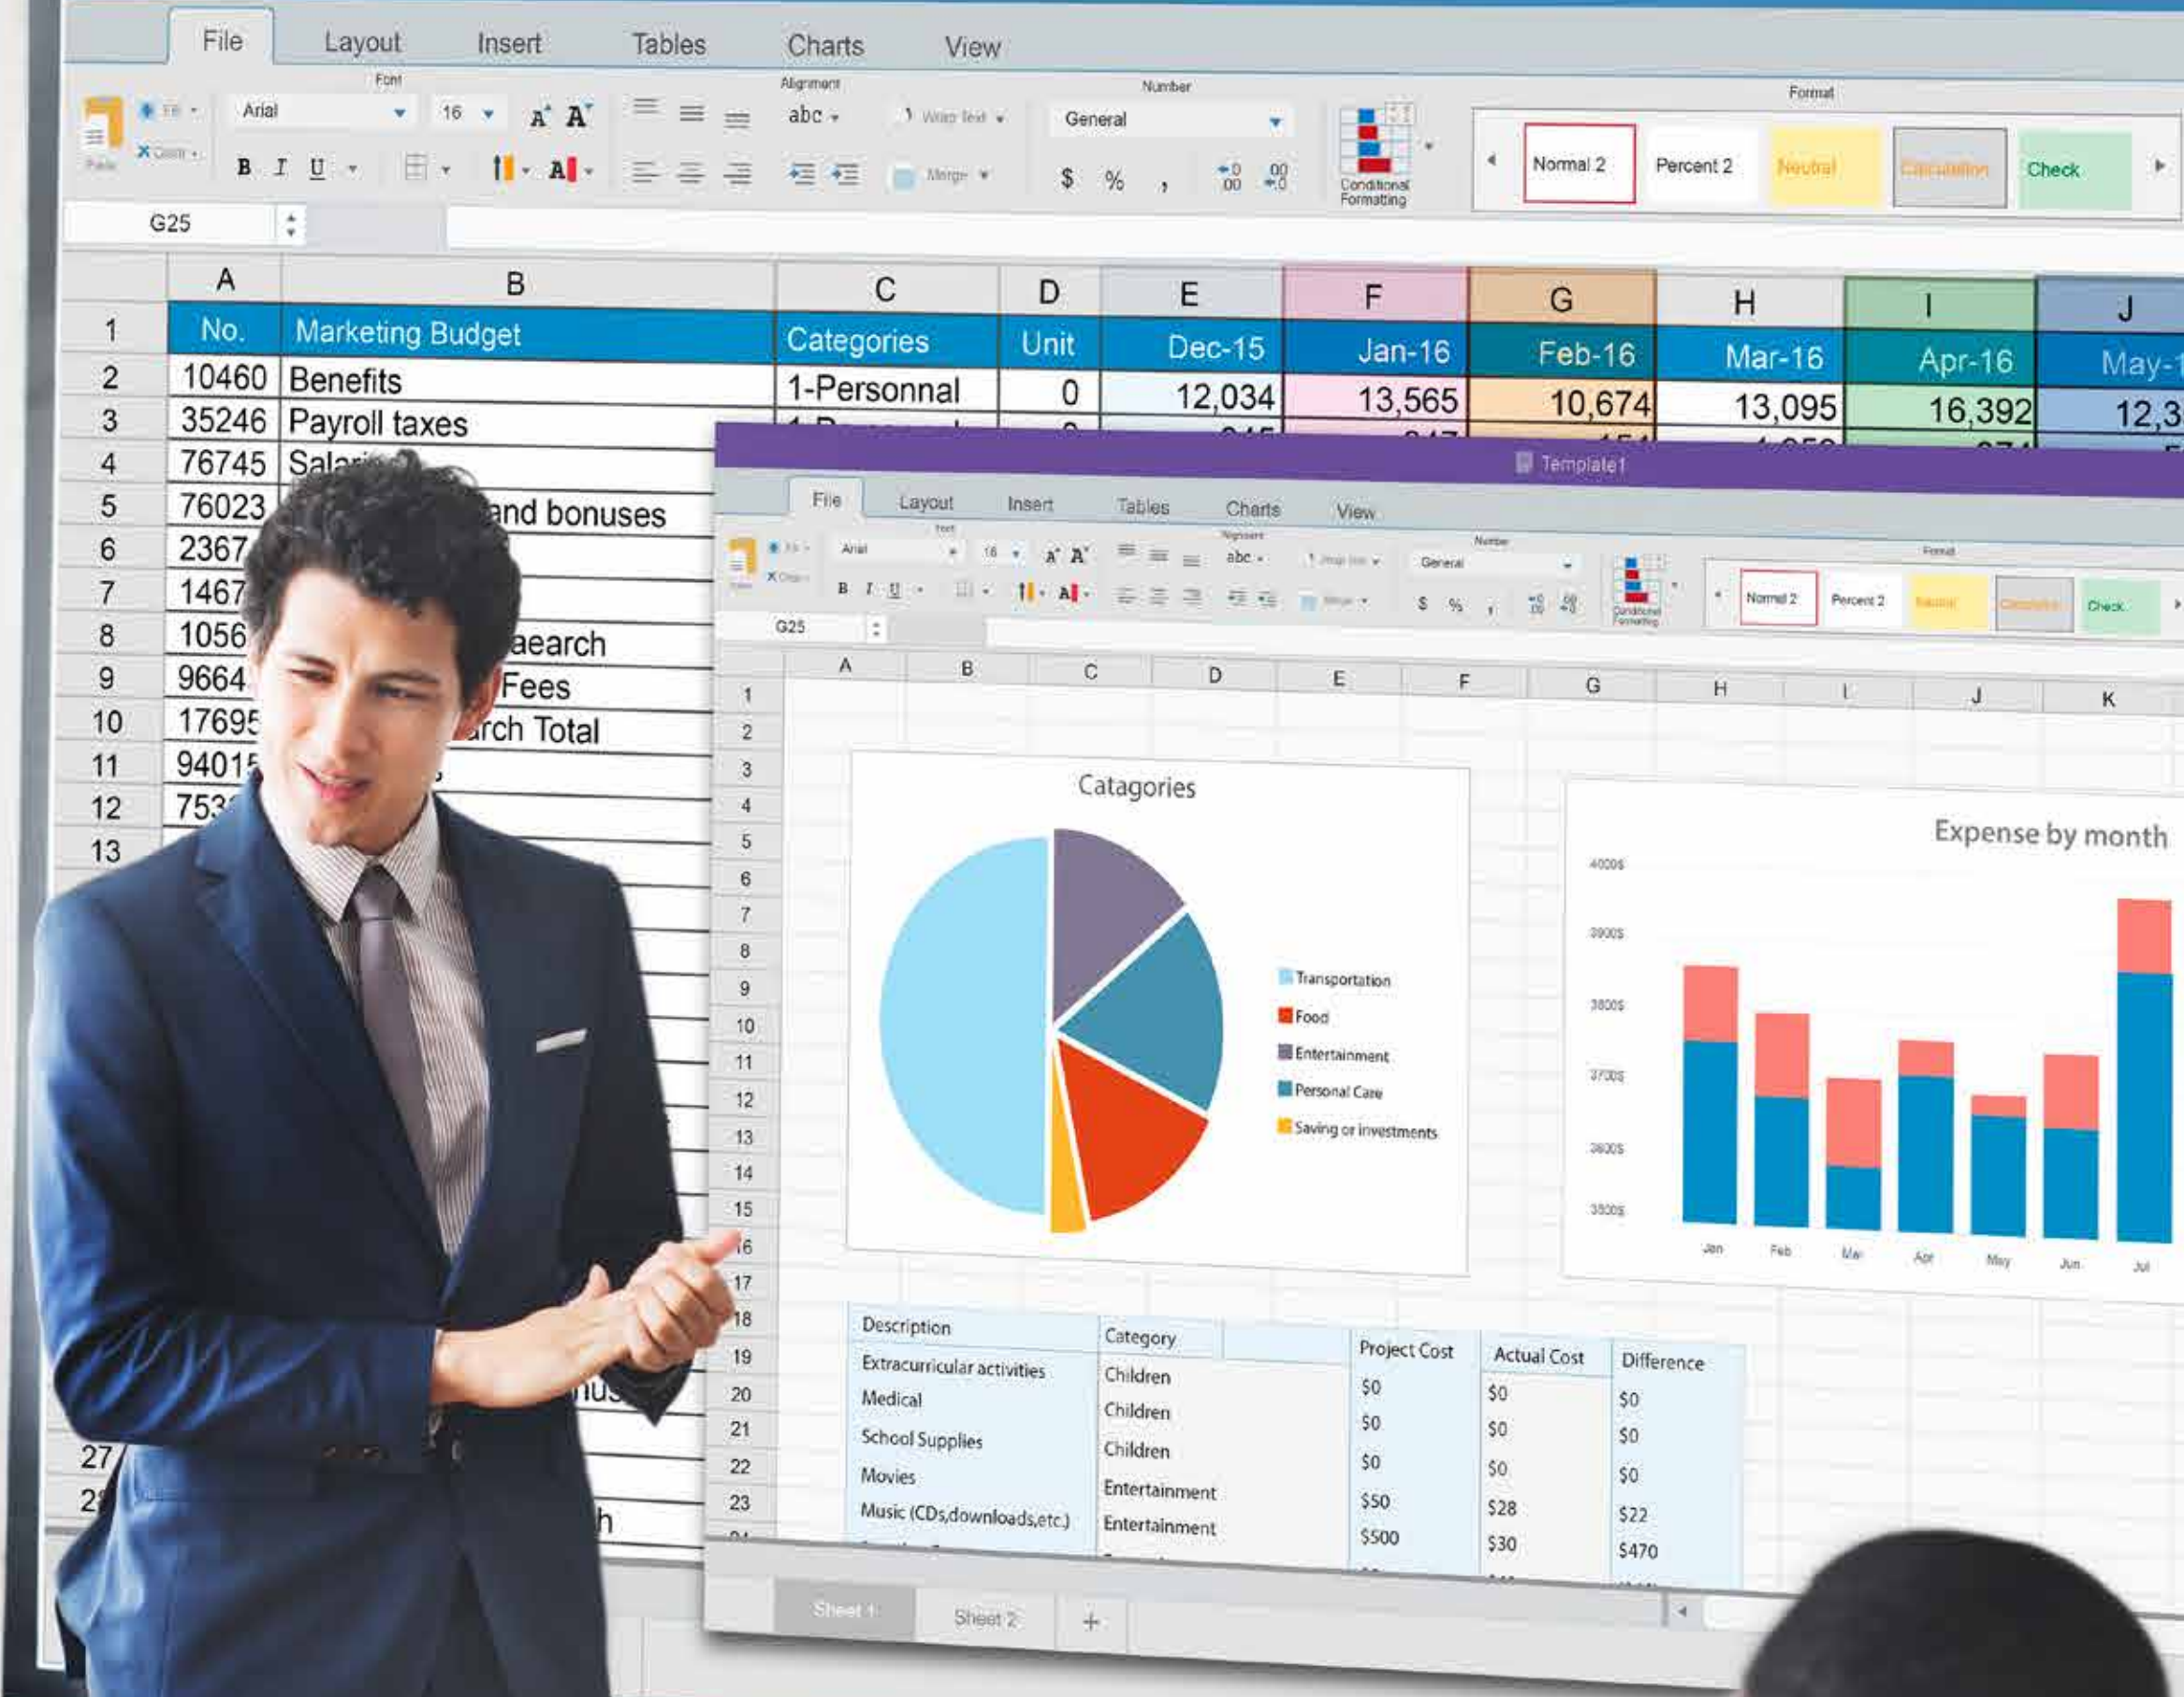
File Layout Insert Tables Charts View

Font Alignment Number Format

Arial 16 abc Wrap text General Normal 2 Percent 2 Neutral Calculation Check

B I U Merge $ % , Conditional Formatting

G25

| | A | B | C | D | E | F | G | H | I | J |
|---|---|---|---|---|---|---|---|---|---|---|
| 1 | No. | Marketing Budget | Categories | Unit | Dec-15 | Jan-16 | Feb-16 | Mar-16 | Apr-16 | May-1 |
| 2 | 10460 | Benefits | 1-Personnal | 0 | 12,034 | 13,565 | 10,674 | 13,095 | 16,392 | 12,3 |
| 3 | 35246 | Payroll taxes | | | | | | | | |
| 4 | 76745 | Sala | | | | | | | | |
| 5 | 76023 | and bonuses | | | | | | | | |
| 6 | 2367 | | | | | | | | | |
| 7 | 1467 | | | | | | | | | |
| 8 | 1056 | aearch | | | | | | | | |
| 9 | 9664 | Fees | | | | | | | | |
| 10 | 17695 | rch Total | | | | | | | | |
| 11 | 9401 | | | | | | | | | |
| 12 | 753 | | | | | | | | | |
| 13 | | | | | | | | | | |

Template1

File Layout Insert Tables Charts View

Arial 16 abc General Normal 2 Percent 2 Neutral Calculation Check

G25

Catagories

Transportation
Food
Entertainment
Personal Care
Saving or investments

Expense by month

4000$ 3900$ 3800$ 3700$ 3600$ 3500$

Jan Feb Mar Apr May Jun Jul

| Description | Category | Project Cost | Actual Cost | Difference |
|---|---|---|---|---|
| Extracurricular activities | Children | $0 | $0 | $0 |
| Medical | Children | $0 | $0 | $0 |
| School Supplies | Children | $0 | $0 | $0 |
| Movies | Entertainment | $50 | $28 | $22 |
| Music (CDs,downloads,etc) | Entertainment | $500 | $30 | $470 |

Sheet 1 Sheet 2 +